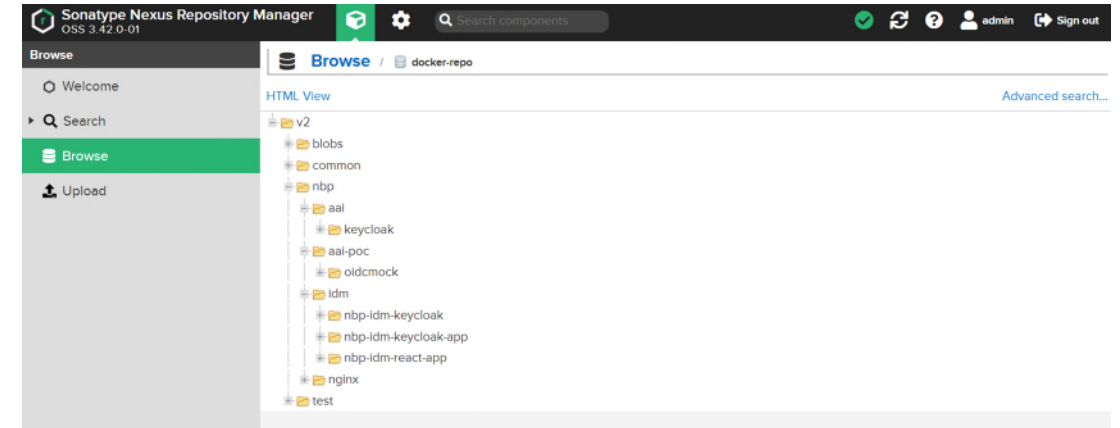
Sonatype Nexus Repository Manager
OSS 3.42.0-01

Search components

admin
Sign out

Browse
Welcome
Search
Browse
Upload

Browse / docker-repo

HTML View
Advanced search...

v2
blobs
common
nbp
aai
keycloak
aai-poc
oidcmock
idm
nbp-idm-keycloak
nbp-idm-keycloak-app
nbp-idm-react-app
nginx
test